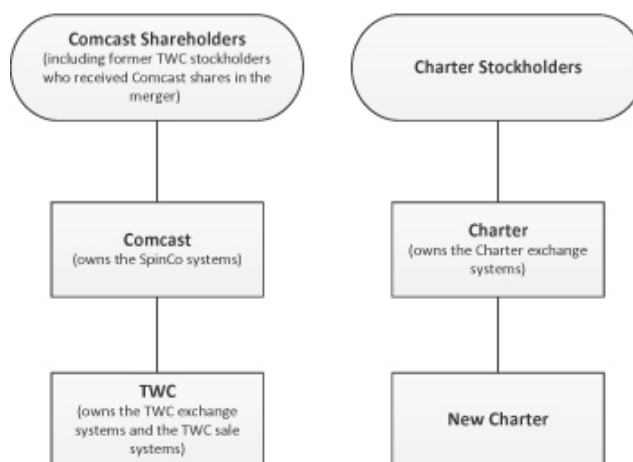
Comcast Shareholders
(including former TWC stockholders who received Comcast shares in the merger)

Comcast
(owns the SpinCo systems)

TWC
(owns the TWC exchange systems and the TWC sale systems)

Charter Stockholders

Charter
(owns the Charter exchange systems)

New Charter